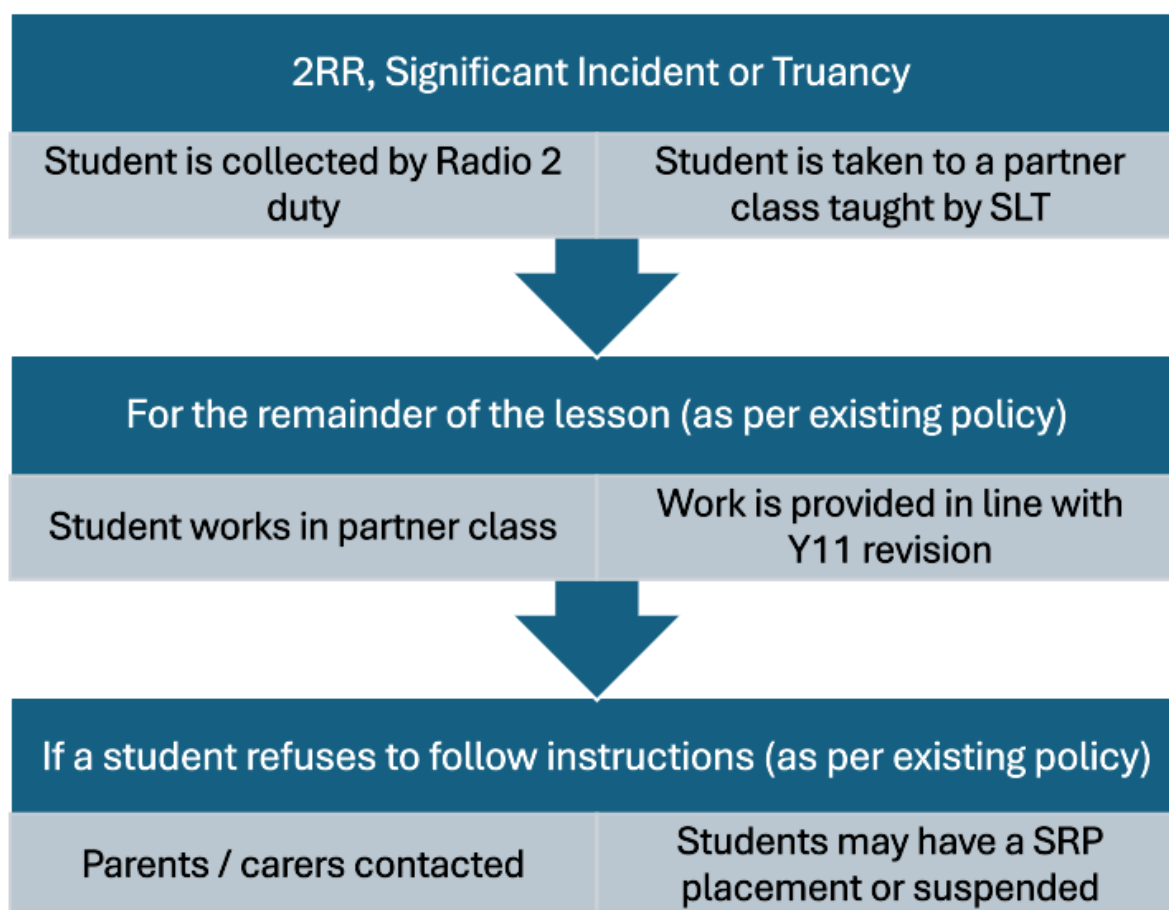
2RR, Significant Incident or Truancy

Student is collected by Radio 2 duty

Student is taken to a partner class taught by SLT

For the remainder of the lesson (as per existing policy)

Student works in partner class

Work is provided in line with Y11 revision

If a student refuses to follow instructions (as per existing policy)

Parents / carers contacted

Students may have a SRP placement or suspended